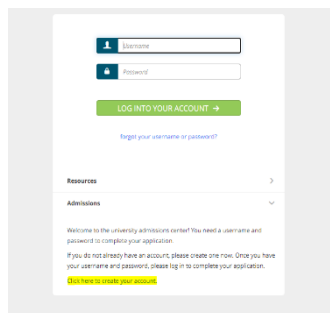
Username

Password

LOG INTO YOUR ACCOUNT →

Forgot your username or password?

Resources

Admissions

Welcome to the university admissions center! You need a username and password to complete your application.

If you do not already have an account, please create one now. Once you have your username and password, please log in to complete your application.

Click here to create your account.